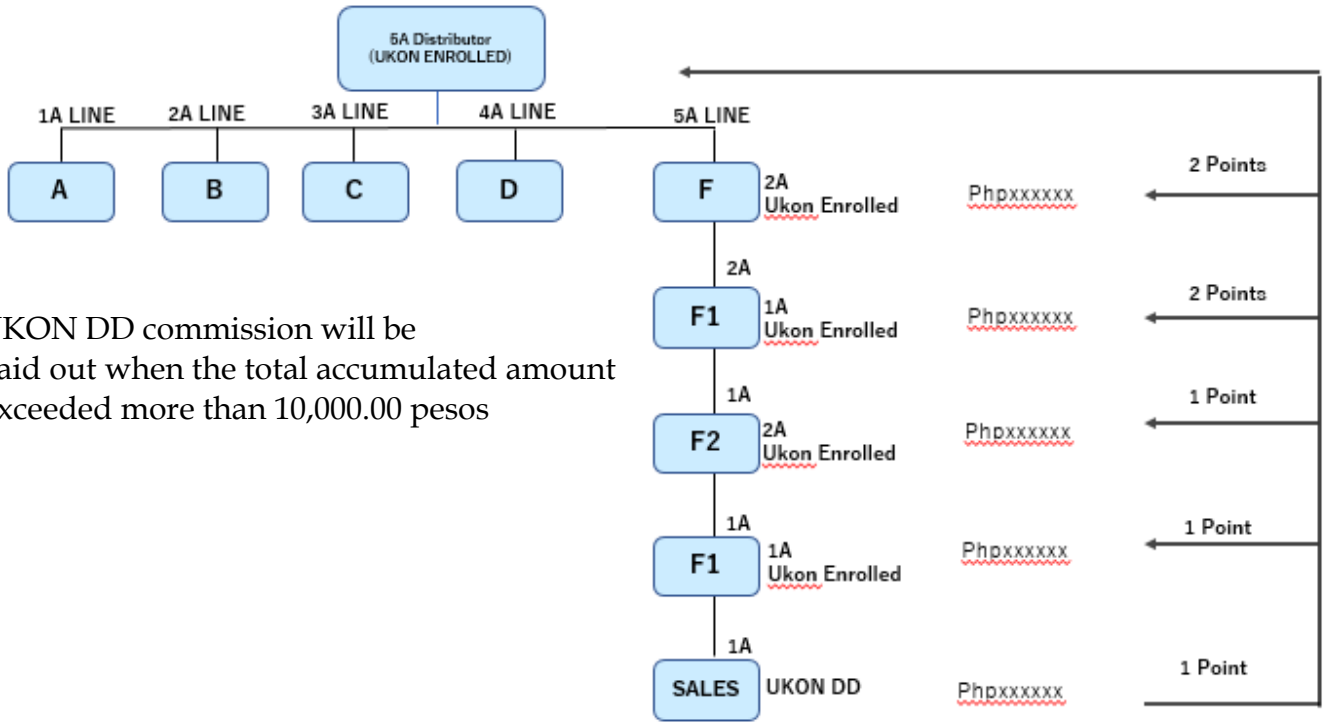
5A Distributor
(UKON ENROLLED)

1A LINE
2A LINE
3A LINE
4A LINE
5A LINE

A
B
C
D

F
2A
Ukon Enrolled
Phpxxxxxx
2 Points

2A

F1
1A
Ukon Enrolled
Phpxxxxxx
2 Points

KON DD commission will be aid out when the total accumulated amount xceeded more than 10,000.00 pesos

1A

F2
2A
Ukon Enrolled
Phpxxxxxx
1 Point

1A

F1
1A
Ukon Enrolled
Phpxxxxxx
1 Point

1A

SALES
UKON DD
Phpxxxxxx
1 Point